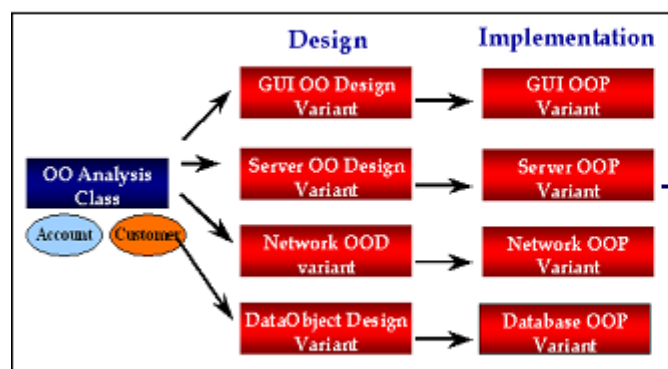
Design

Implementation

OO Analysis Class

Account

Customer

GUI OO Design Variant

GUI OOP Variant

Server OO Design Variant

Server OOP Variant

Network OOD variant

Network OOP Variant

DataObject Design Variant

Database OOP Variant